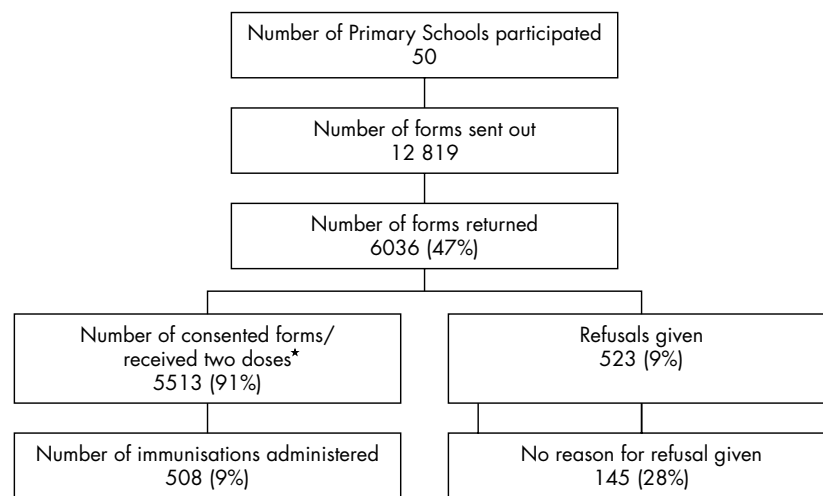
Number of Primary Schools participated
50

Number of forms sent out
12 819

Number of forms returned
6036 (47%)

Number of consented forms/ received two doses*
5513 (91%)

Refusals given
523 (9%)

Number of immunisations administered
508 (9%)

No reason for refusal given
145 (28%)